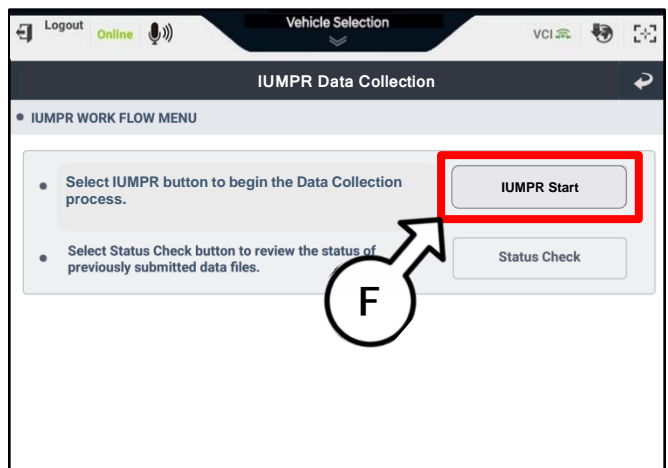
Logout Online

Vehicle Selection

VCI

IUMPR Data Collection

IUMPR WORK FLOW MENU

Select IUMPR button to begin the Data Collection process.

IUMPR Start

Select Status Check button to review the status of previously submitted data files.

Status Check

F